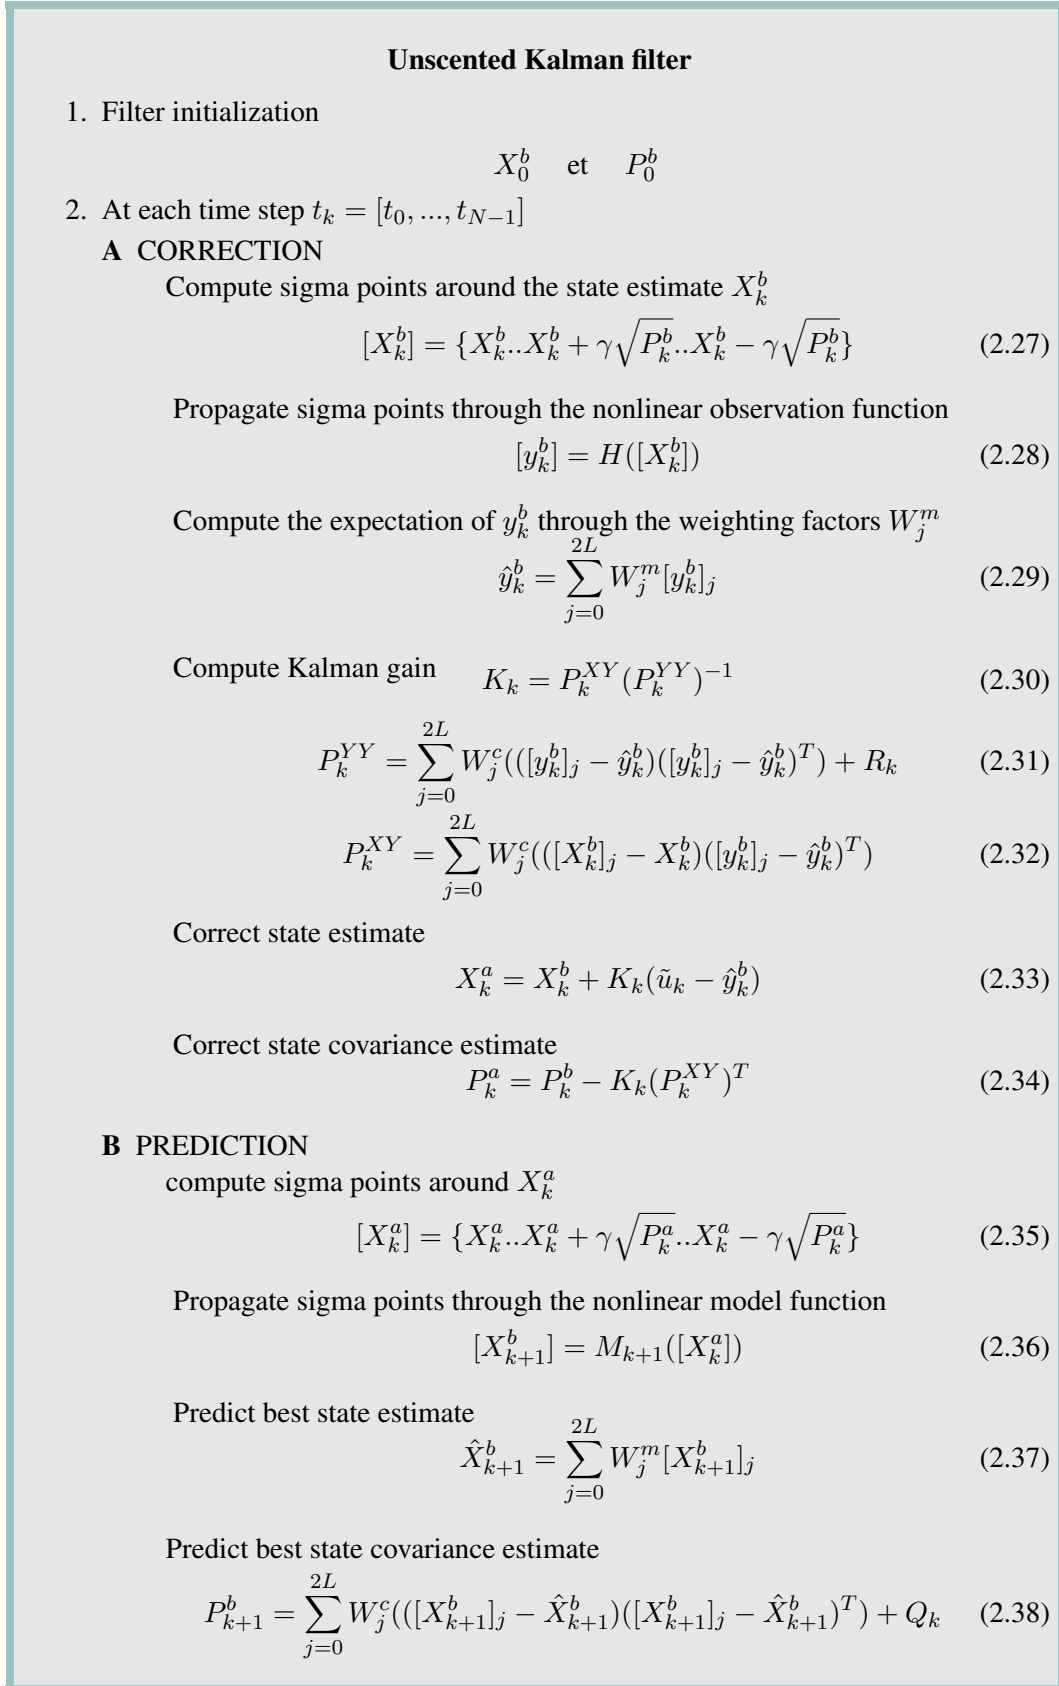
**Unscented Kalman filter**

1. Filter initialization

$X_0^b \quad \text{et} \quad P_0^b$

2. At each time step $t_k = [t_0, ..., t_{N-1}]$

**A** CORRECTION

Compute sigma points around the state estimate $X_k^b$

$[X_k^b] = \{X_k^b .. X_k^b + \gamma\sqrt{P_k^b} .. X_k^b - \gamma\sqrt{P_k^b}\}$ (2.27)

Propagate sigma points through the nonlinear observation function

$[y_k^b] = H([X_k^b])$ (2.28)

Compute the expectation of $y_k^b$ through the weighting factors $W_j^m$

$\hat{y}_k^b = \sum_{j=0}^{2L} W_j^m [y_k^b]_j$ (2.29)

Compute Kalman gain $K_k = P_k^{XY}(P_k^{YY})^{-1}$ (2.30)

$P_k^{YY} = \sum_{j=0}^{2L} W_j^c(([y_k^b]_j - \hat{y}_k^b)([y_k^b]_j - \hat{y}_k^b)^T) + R_k$ (2.31)

$P_k^{XY} = \sum_{j=0}^{2L} W_j^c(([X_k^b]_j - X_k^b)([y_k^b]_j - \hat{y}_k^b)^T)$ (2.32)

Correct state estimate

$X_k^a = X_k^b + K_k(\tilde{u}_k - \hat{y}_k^b)$ (2.33)

Correct state covariance estimate

$P_k^a = P_k^b - K_k(P_k^{XY})^T$ (2.34)

**B** PREDICTION

compute sigma points around $X_k^a$

$[X_k^a] = \{X_k^a .. X_k^a + \gamma\sqrt{P_k^a} .. X_k^a - \gamma\sqrt{P_k^a}\}$ (2.35)

Propagate sigma points through the nonlinear model function

$[X_{k+1}^b] = M_{k+1}([X_k^a])$ (2.36)

Predict best state estimate

$\hat{X}_{k+1}^b = \sum_{j=0}^{2L} W_j^m [X_{k+1}^b]_j$ (2.37)

Predict best state covariance estimate

$P_{k+1}^b = \sum_{j=0}^{2L} W_j^c(([X_{k+1}^b]_j - \hat{X}_{k+1}^b)([X_{k+1}^b]_j - \hat{X}_{k+1}^b)^T) + Q_k$ (2.38)